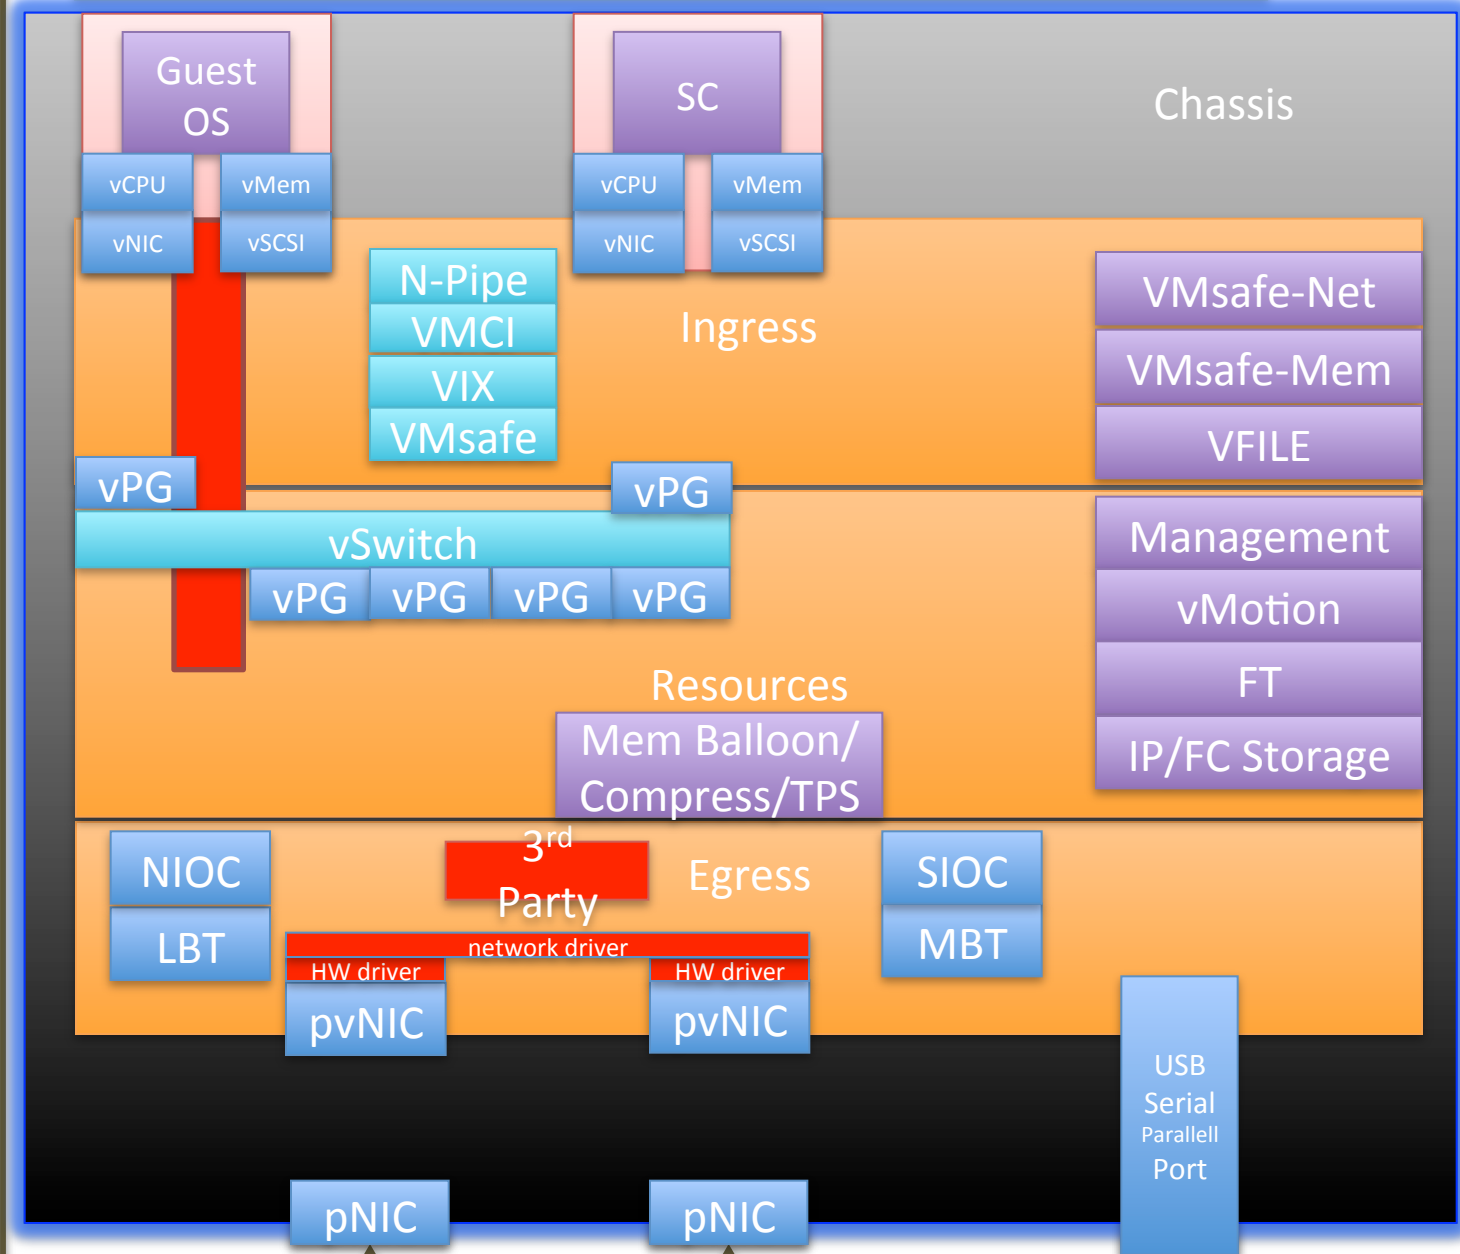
Guest OS

vCPU
vMem
vNIC
vSCSI

SC

vCPU
vMem
vNIC
vSCSI

Chassis

N-Pipe
VMCI
VIX
VMsafe

Ingress

VMsafe-Net
VMsafe-Mem
VFILE

vPG
vPG
vSwitch
vPG
vPG
vPG
vPG

Management
vMotion
FT
IP/FC Storage

Resources
Mem Balloon/ Compress/TPS

NIOC
LBT

3$^{rd}$ Party

Egress

SIOC
MBT

network driver
HW driver
HW driver
pvNIC
pvNIC

USB
Serial
Parallell
Port

pNIC
pNIC